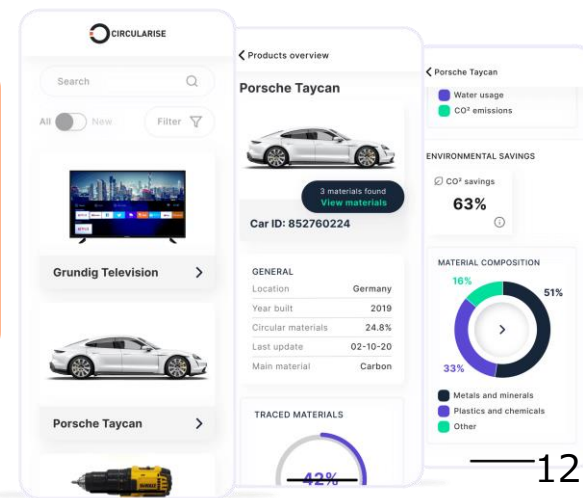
CIRCULARISE

Search

All New

Filter

Grundig Television

Porsche Taycan

Products overview

Porsche Taycan

3 materials found
View materials

Car ID: 852760224

GENERAL

| Location | Germany |
|---|---|
| Year built | 2019 |
| Circular materials | 24.8% |
| Last update | 02-10-20 |
| Main material | Carbon |

TRACED MATERIALS

42%

Porsche Taycan

Water usage

CO² emissions

ENVIRONMENTAL SAVINGS

CO² savings

63%

MATERIAL COMPOSITION

16%

51%

33%

Metals and minerals

Plastics and chemicals

Other

12